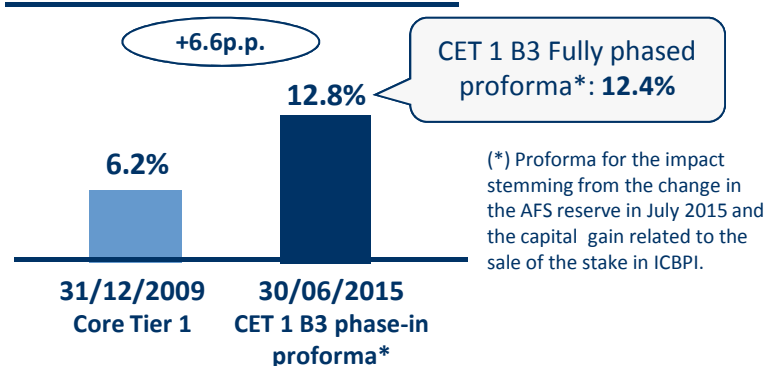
+6.6p.p.

CET 1 B3 Fully phased proforma*: 12.4%

12.8%

6.2%

(*) Proforma for the impact stemming from the change in the AFS reserve in July 2015 and the capital gain related to the sale of the stake in ICBPI.

31/12/2009
Core Tier 1

30/06/2015
CET 1 B3 phase-in proforma*